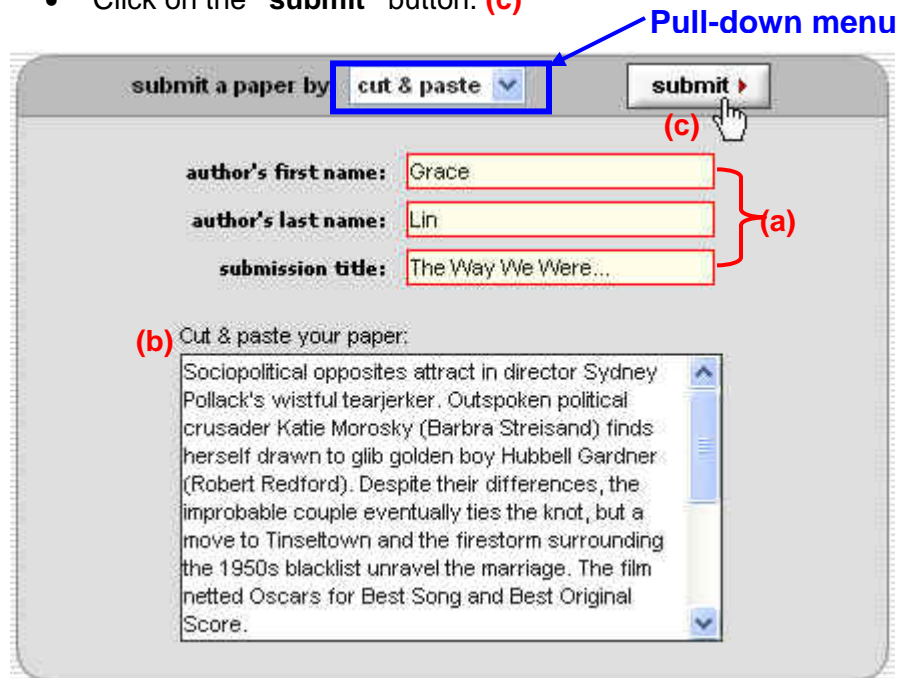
• Click on the "submit" button. (c)

Pull-down menu

submit a paper by cut & paste

submit

(c)

author's first name: Grace

author's last name: Lin

submission title: The Way We Were...

(a)

(b) Cut & paste your paper:

Sociopolitical opposites attract in director Sydney Pollack's wistful tearjerker. Outspoken political crusader Katie Morosky (Barbra Streisand) finds herself drawn to glib golden boy Hubbell Gardner (Robert Redford). Despite their differences, the improbable couple eventually ties the knot, but a move to Tinseltown and the firestorm surrounding the 1950s blacklist unravel the marriage. The film netted Oscars for Best Song and Best Original Score.